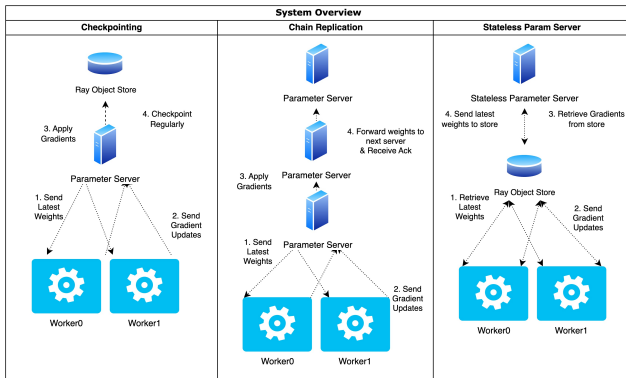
System Overview

Checkpointing

Ray Object Store

3. Apply Gradients

4. Checkpoint Regularly

Parameter Server

1. Send Latest Weights

2. Send Gradient Updates

Worker0

Worker1

Chain Replication

Parameter Server

4. Forward weights to next server & Receive Ack

Parameter Server

3. Apply Gradients

Parameter Server

1. Send Latest Weights

2. Send Gradient Updates

Worker0

Worker1

Stateless Param Server

Stateless Parameter Server

4. Send latest weights to store

3. Retrieve Gradients from store

Ray Object Store

1. Retrieve Latest Weights

2. Send Gradient Updates

Worker0

Worker1